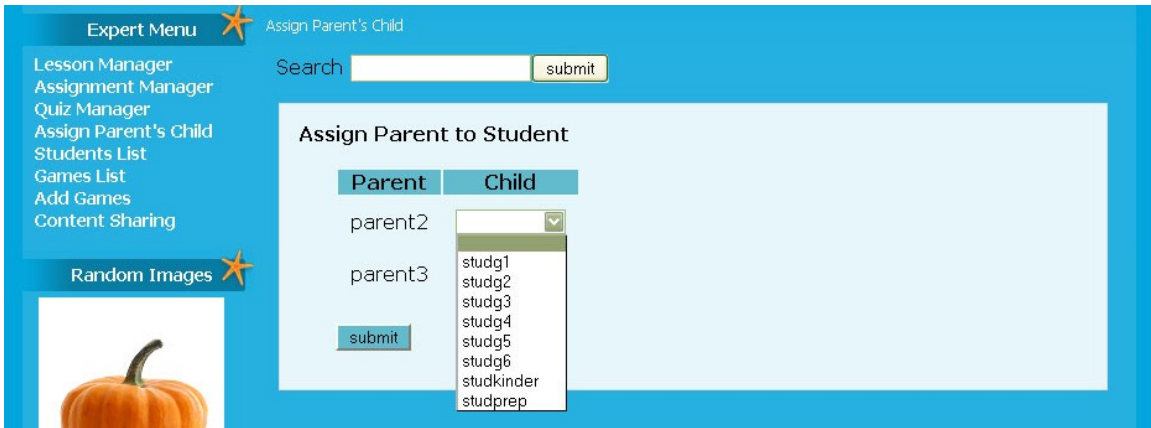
Expert Menu

Lesson Manager
Assignment Manager
Quiz Manager
Assign Parent's Child
Students List
Games List
Add Games
Content Sharing

Random Images

Assign Parent's Child

Search submit

Assign Parent to Student

| Parent | Child |
|---|---|
| parent2 | |
| parent3 | |

studg1
studg2
studg3
studg4
studg5
studg6
studkinder
studprep

submit